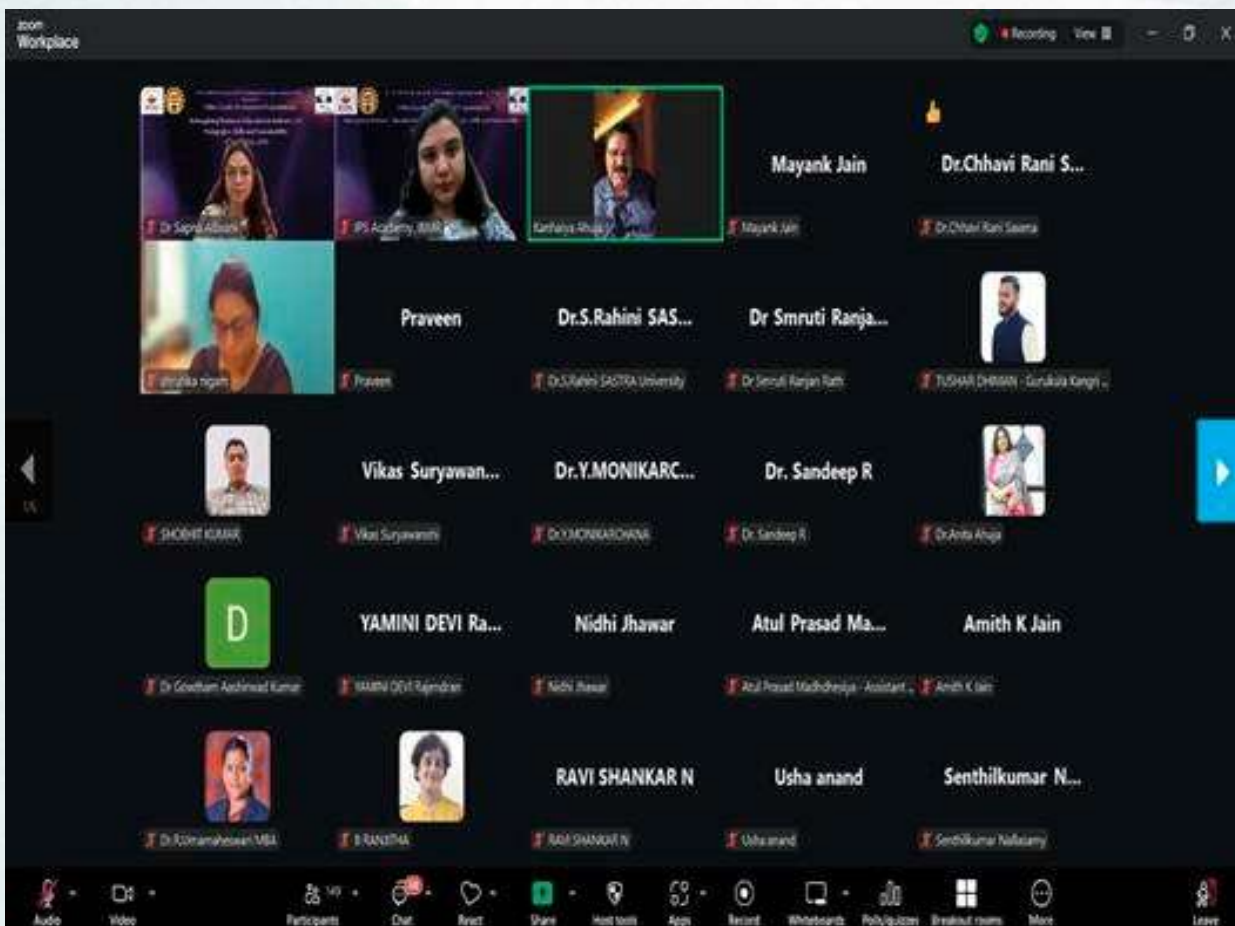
zoom Workplace

Recording View

Dr Sapna Adlakha

IPS Academy, INDORE

Kanhaiya Ahuja

Mayank Jain

Mayank Jain

Dr.Chhavi Rani S...

Dr.Chhavi Rani Saxena

Vrinda nigam

Praveen

Praveen

Dr.S.Rahini SAS...

Dr.S.Rahini SASTRA University

Dr Smruti Ranja...

Dr Smruti Ranjan Rath

TUSHAR DHIMAN - Gurukula Kangri ...

SHOBHIT KUMAR

Vikas Suryawan...

Vikas Suryawanshi

Dr.Y.MONIKARC...

Dr.Y.MONIKARCHANA

Dr. Sandeep R

Dr. Sandeep R

Dr.Anita Ahuja

D

Dr Gowtham Aashirwad Kumar

YAMINI DEVI Ra...

YAMINI DEVI Rajendran

Nidhi Jhawar

Nidhi Jhawar

Atul Prasad Ma...

Atul Prasad Madhdhesiya - Assistant ...

Amith K Jain

Amith K Jain

Dr.R.Umamaheswari.MBA

B RANJITHA

RAVI SHANKAR N

RAVI SHANKAR N

Usha anand

Usha anand

Senthilkumar N...

Senthilkumar Nallasamy

Audio Video Participants Chat React Share Host tools Apps Record Whiteboards Polls/quizzes Breakout rooms More Leave